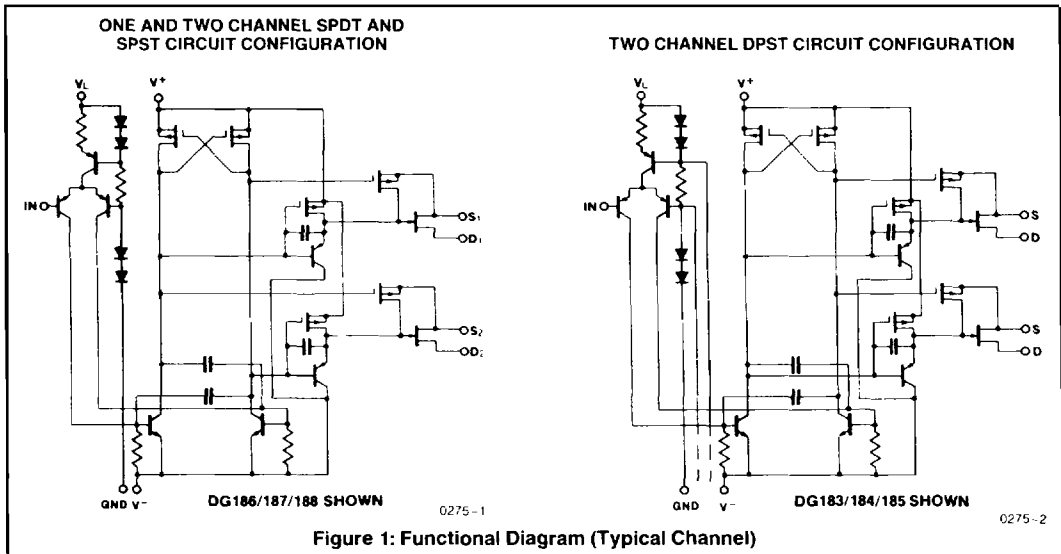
ONE AND TWO CHANNEL SPDT AND SPST CIRCUIT CONFIGURATION

$V_L$

$V^+$

IN

$S_1$

$D_1$

$S_2$

$D_2$

GND

$V^-$

DG186/187/188 SHOWN

0275-1

TWO CHANNEL DPST CIRCUIT CONFIGURATION

$V_L$

$V^+$

IN

S

D

S

D

GND

$V^-$

DG183/184/185 SHOWN

0275-2

Figure 1: Functional Diagram (Typical Channel)